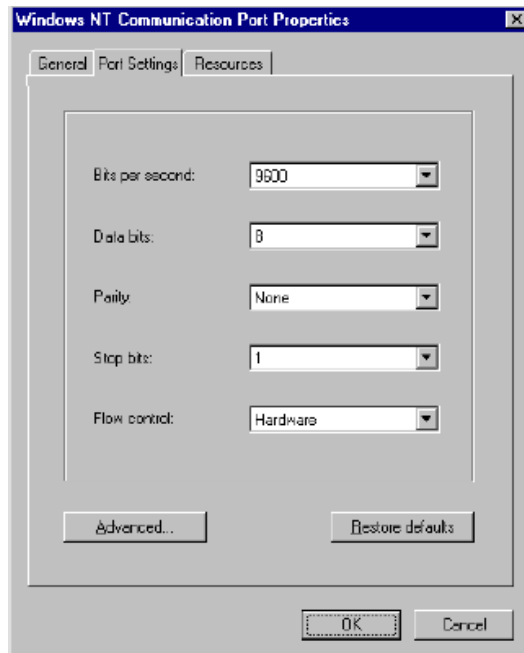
Windows NT Communication Port Properties

General | Port Settings | Resources

Bits per second: 9600

Data bits: 8

Parity: None

Stop bits: 1

Flow control: Hardware

Advanced...

Restore defaults

OK

Cancel